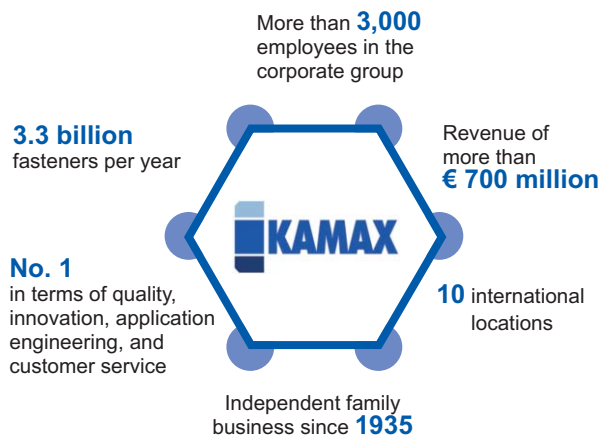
More than 3,000 employees in the corporate group

Revenue of more than € 700 million

10 international locations

Independent family business since 1935

No. 1 in terms of quality, innovation, application engineering, and customer service

3.3 billion fasteners per year

KAMAX